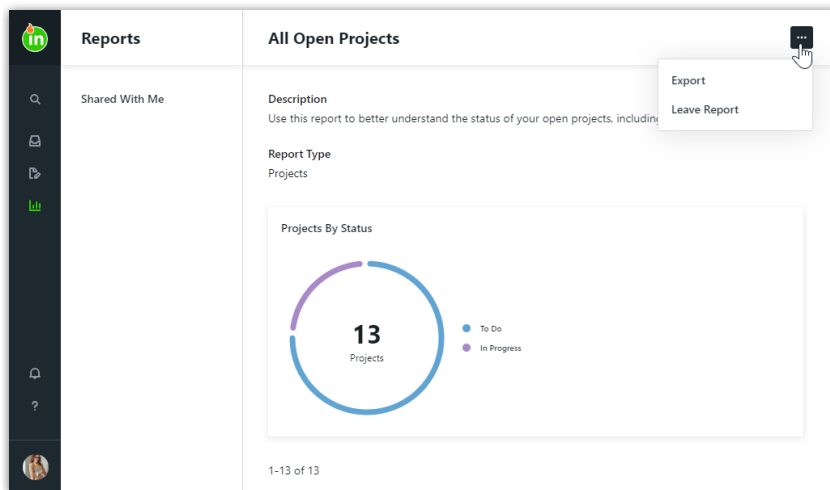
in

Reports

Shared With Me

?

All Open Projects

...

Export

Leave Report

Description

Use this report to better understand the status of your open projects, including

Report Type

Projects

Projects By Status

13

Projects

To Do

In Progress

1-13 of 13